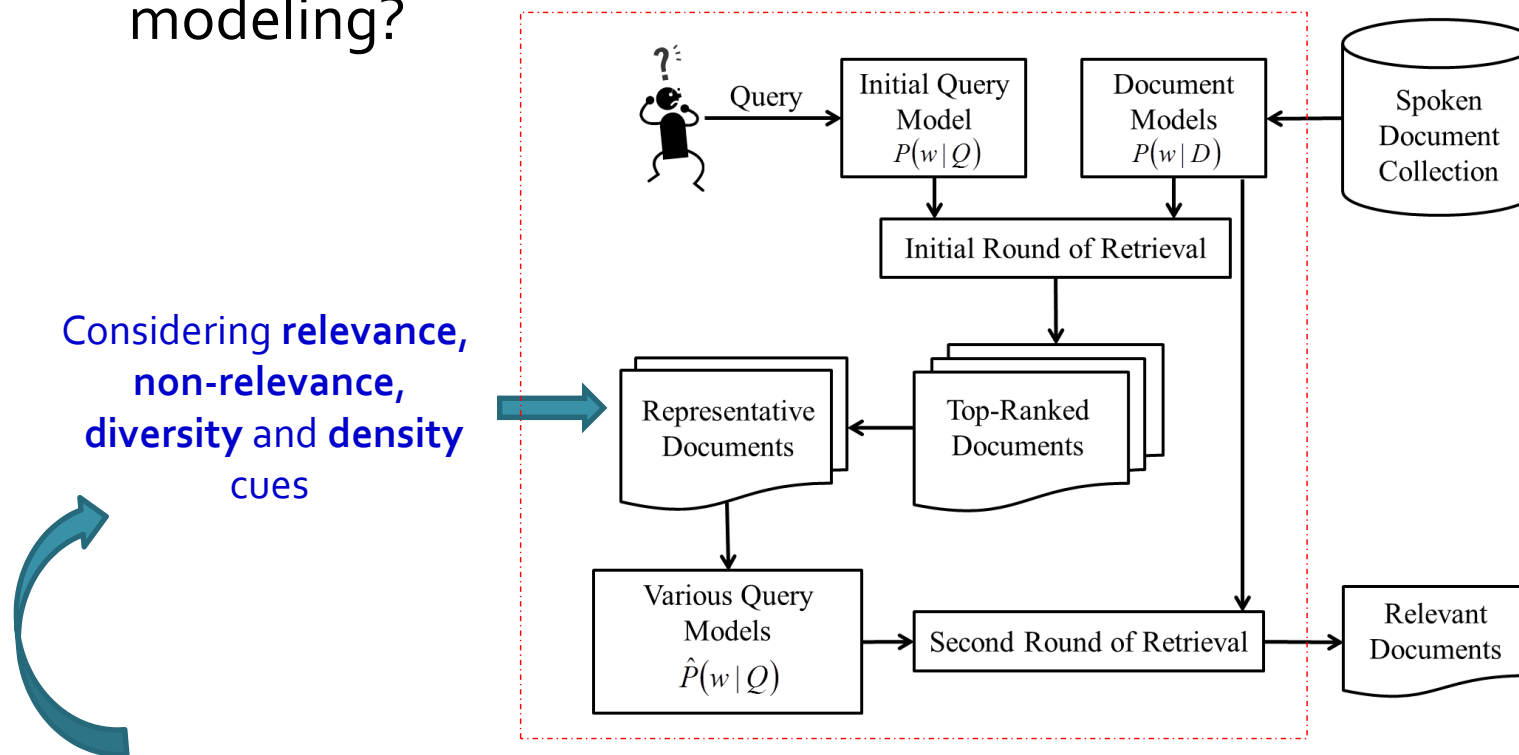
modeling?

Considering **relevance, non-relevance, diversity** and **density** cues

?

Query

Initial Query Model $P(w|Q)$

Document Models $P(w|D)$

Spoken Document Collection

Initial Round of Retrieval

Representative Documents

Top-Ranked Documents

Various Query Models $\hat{P}(w|Q)$

Second Round of Retrieval

Relevant Documents